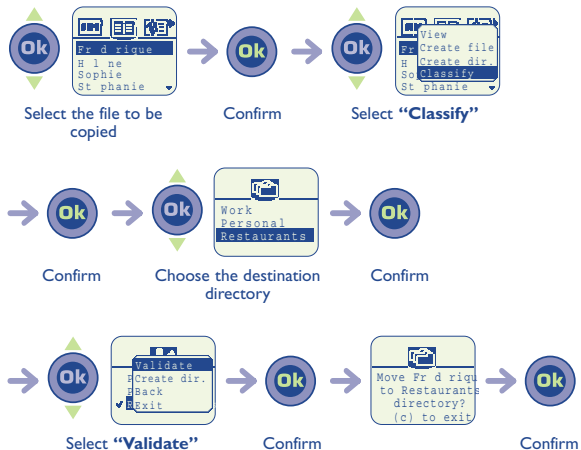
Ok

Fr d rique
H l ne
Sophie
St phanie

Select the file to be copied

Ok

Confirm

Ok

View
Create file
Create dir.
Classify
Fr
H
So
St phanie

Select "Classify"

Ok

Confirm

Ok

Work
Personal
Restaurants

Choose the destination directory

Ok

Confirm

Ok

Validate
Create dir.
Back
Exit

Select "Validate"

Ok

Confirm

Move Fr d riqu
to Restaurants
directory?
(c) to exit

Ok

Confirm